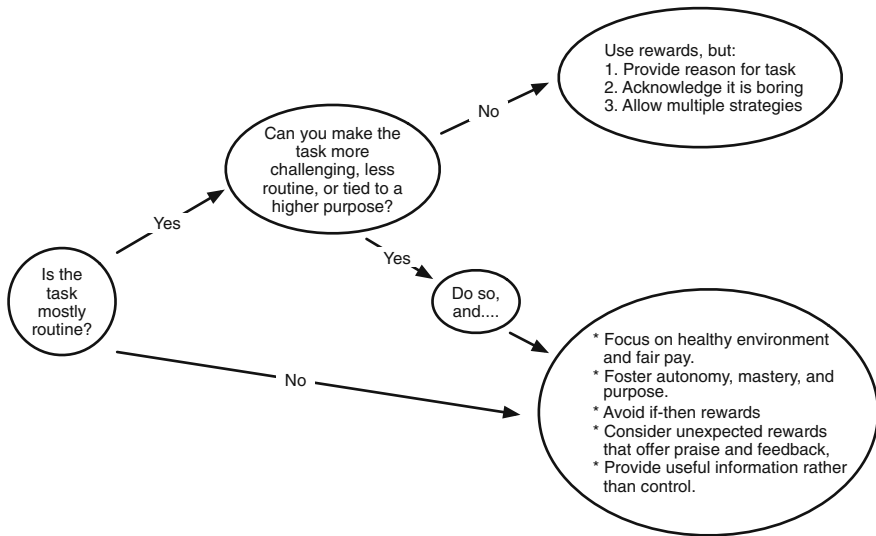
Is the task mostly routine?

Yes

Can you make the task more challenging, less routine, or tied to a higher purpose?

No

Use rewards, but:
1. Provide reason for task
2. Acknowledge it is boring
3. Allow multiple strategies

Yes

Do so, and....

No

* Focus on healthy environment and fair pay.
* Foster autonomy, mastery, and purpose.
* Avoid if-then rewards
* Consider unexpected rewards that offer praise and feedback,
* Provide useful information rather than control.